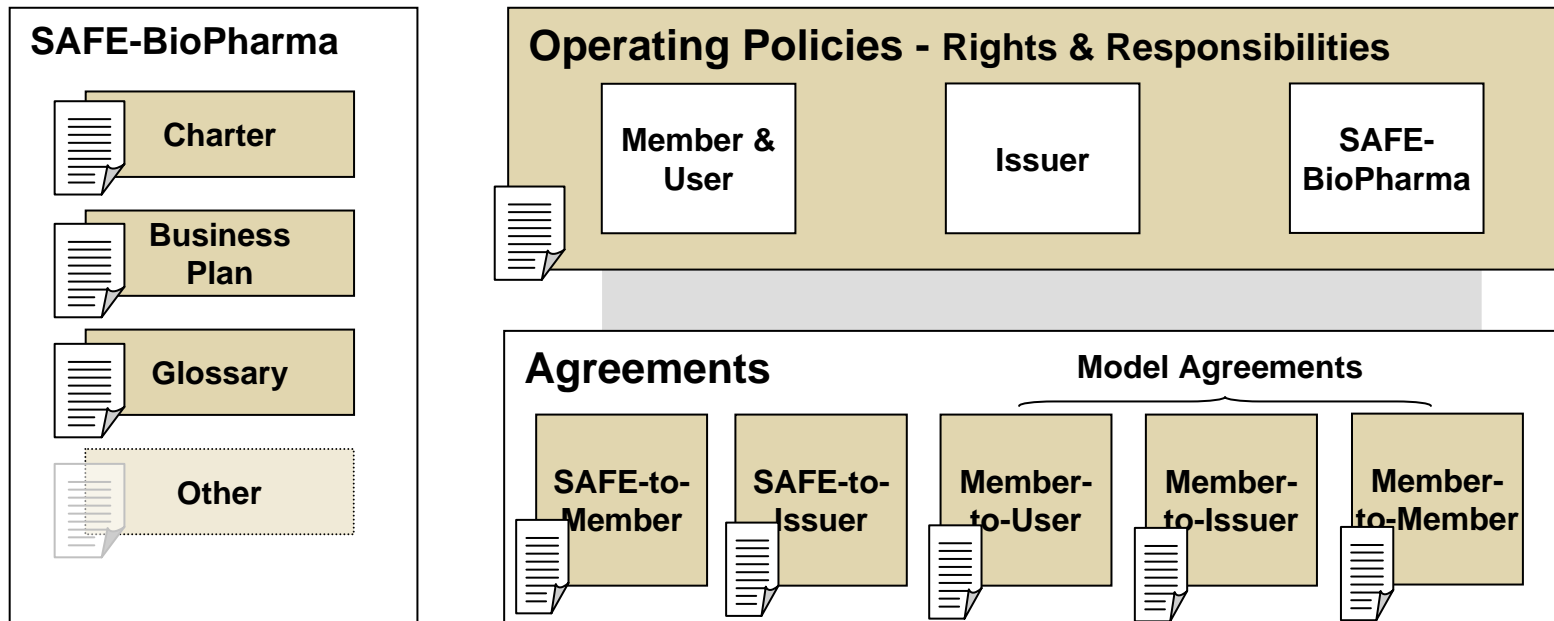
SAFE-BioPharma

Charter

Business Plan

Glossary

Other

Operating Policies - Rights & Responsibilities

Member & User

Issuer

SAFE-BioPharma

Agreements

Model Agreements

SAFE-to-Member

SAFE-to-Issuer

Member-to-User

Member-to-Issuer

Member-to-Member